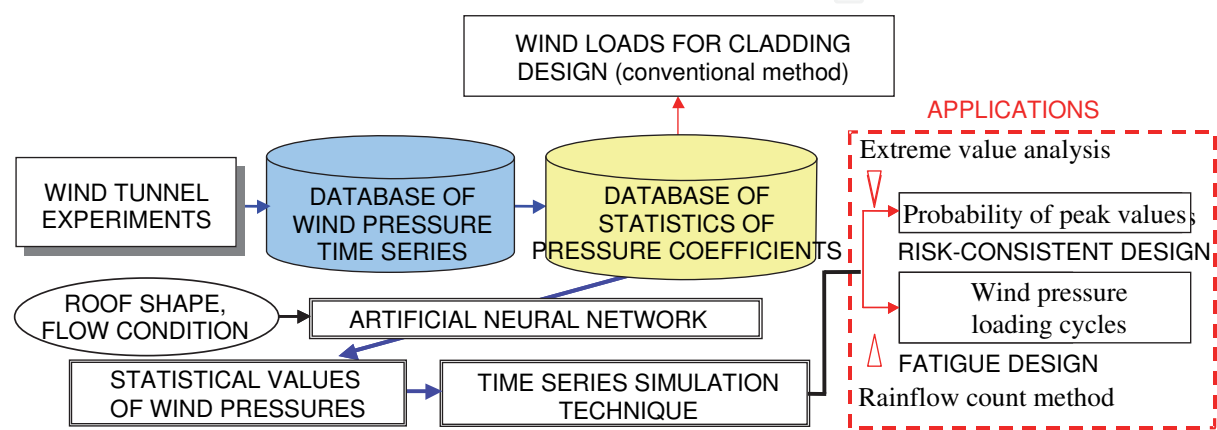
WIND LOADS FOR CLADDING DESIGN (conventional method)

APPLICATIONS

WIND TUNNEL EXPERIMENTS

DATABASE OF WIND PRESSURE TIME SERIES

DATABASE OF STATISTICS OF PRESSURE COEFFICIENTS

Extreme value analysis

Probability of peak values

RISK-CONSISTENT DESIGN

ROOF SHAPE, FLOW CONDITION

ARTIFICIAL NEURAL NETWORK

Wind pressure loading cycles

STATISTICAL VALUES OF WIND PRESSURES

TIME SERIES SIMULATION TECHNIQUE

FATIGUE DESIGN

Rainflow count method